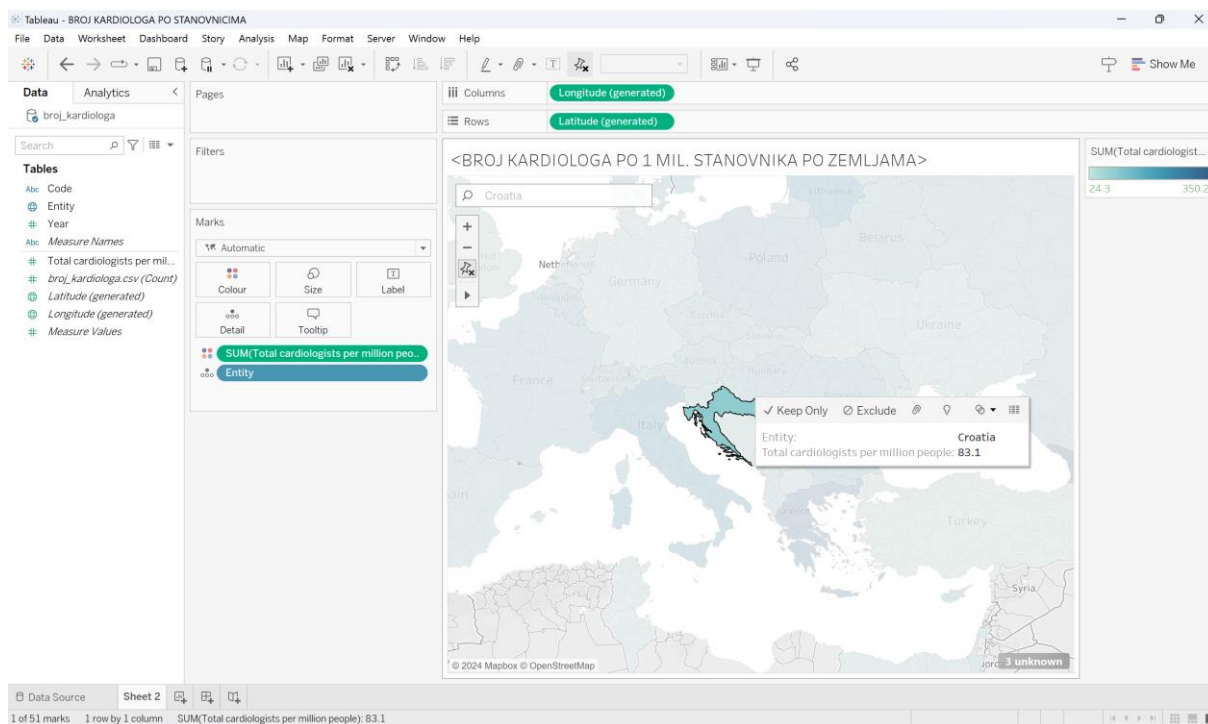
Tableau - BROJ KARDIOLOGA PO STANOVNICIMA

File Data Worksheet Dashboard Story Analysis Map Format Server Window Help

Show Me

Data Analytics

broj_kardiologa

Search

Tables

Abc Code
Entity
Year
Abc Measure Names
Total cardiologists per mil...
broj_kardiologa.csv (Count)
Latitude (generated)
Longitude (generated)
Measure Values

Pages

Filters

Marks

Automatic

Colour Size Label

Detail Tooltip

SUM(Total cardiologists per million peo..

Entity

Columns Longitude (generated)

Rows Latitude (generated)

<BROJ KARDIOLOGA PO 1 MIL. STANOVNIKA PO ZEMLJAMA>

Croatia

Lithuania
Belarus
Netherlands
Poland
Germany
Belgium
Czechia
Ukraine
Slovakia
Austria
Hungary
France
Switzerland
Italy
Spain
Greece
Turkey
Syria
Jordan

✓ Keep Only ⊘ Exclude

Entity: Croatia
Total cardiologists per million people: 83.1

© 2024 Mapbox © OpenStreetMap

3 unknown

SUM(Total cardiologist...

24.3 350.2

Data Source Sheet 2

1 of 51 marks 1 row by 1 column SUM(Total cardiologists per million people): 83.1